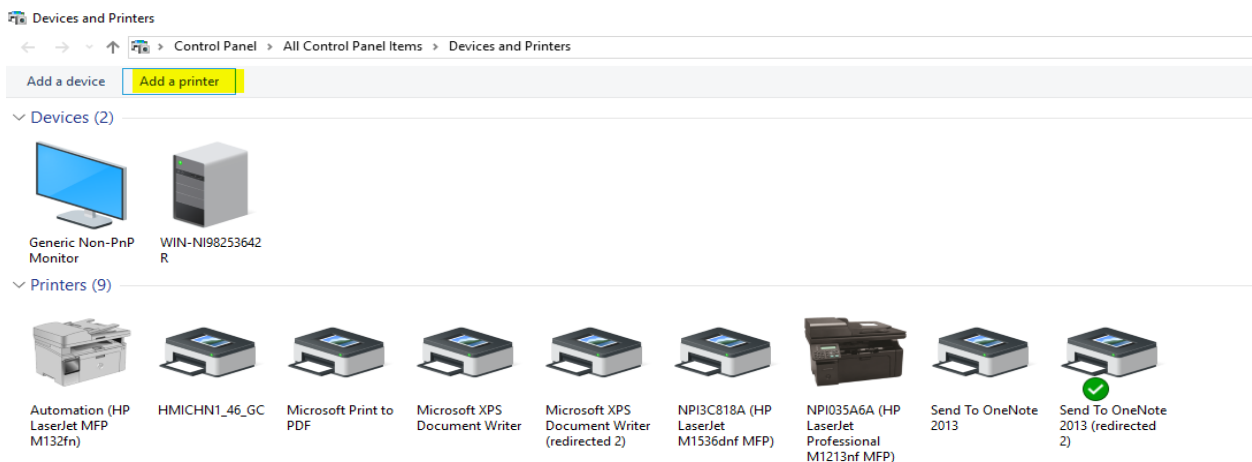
Devices and Printers

Control Panel > All Control Panel Items > Devices and Printers

Add a device
Add a printer

Devices (2)

Generic Non-PnP Monitor

WIN-NI98253642R

Printers (9)

Automation (HP LaserJet MFP M132fn)

HMICHN1_46_GC

Microsoft Print to PDF

Microsoft XPS Document Writer

Microsoft XPS Document Writer (redirected 2)

NPI3C818A (HP LaserJet M1536dnf MFP)

NPI035A6A (HP LaserJet Professional M1213nf MFP)

Send To OneNote 2013

Send To OneNote 2013 (redirected 2)